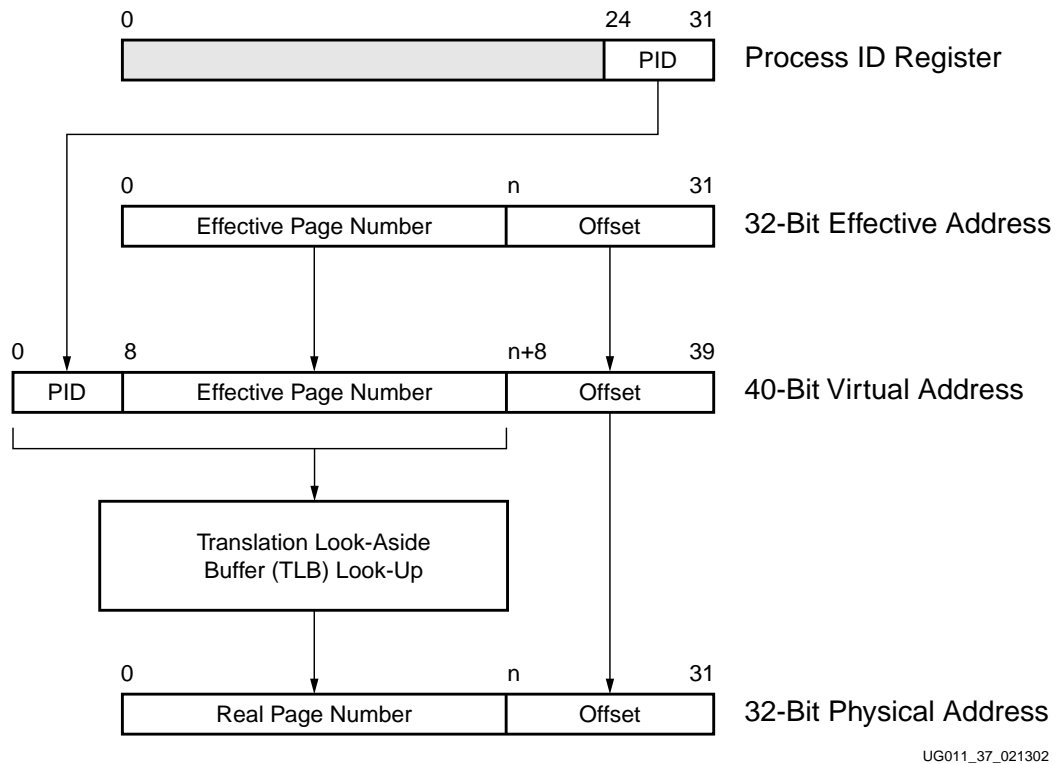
0 24 31
PID
Process ID Register

0 n 31
Effective Page Number
Offset
32-Bit Effective Address

0 8 n+8 39
PID
Effective Page Number
Offset
40-Bit Virtual Address

Translation Look-Aside Buffer (TLB) Look-Up

0 n 31
Real Page Number
Offset
32-Bit Physical Address

UG011_37_021302